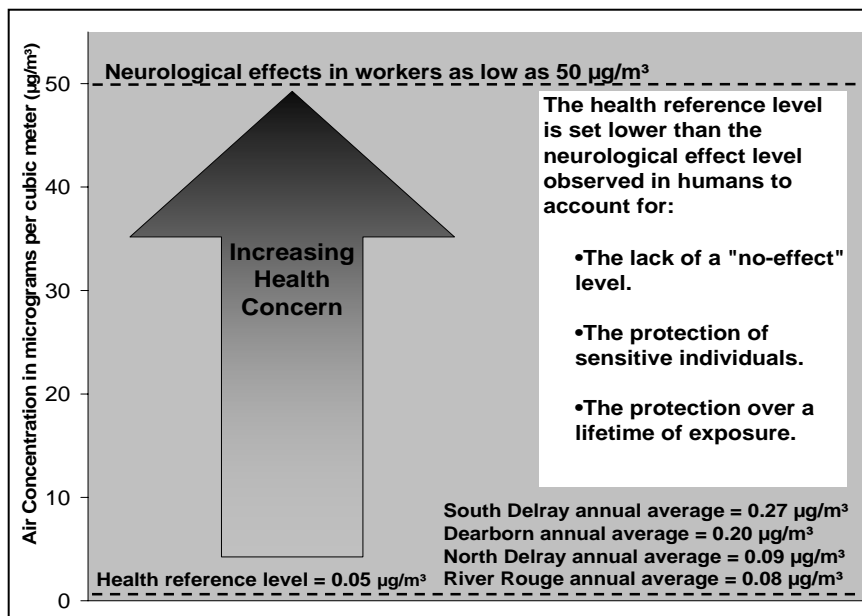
Air Concentration in micrograms per cubic meter (µg/m³)

50
40
30
20
10
0

Neurological effects in workers as low as 50 µg/m³

Increasing Health Concern

The health reference level is set lower than the neurological effect level observed in humans to account for:

•The lack of a "no-effect" level.

•The protection of sensitive individuals.

•The protection over a lifetime of exposure.

South Delray annual average = 0.27 µg/m³
Dearborn annual average = 0.20 µg/m³
North Delray annual average = 0.09 µg/m³
River Rouge annual average = 0.08 µg/m³

Health reference level = 0.05 µg/m³